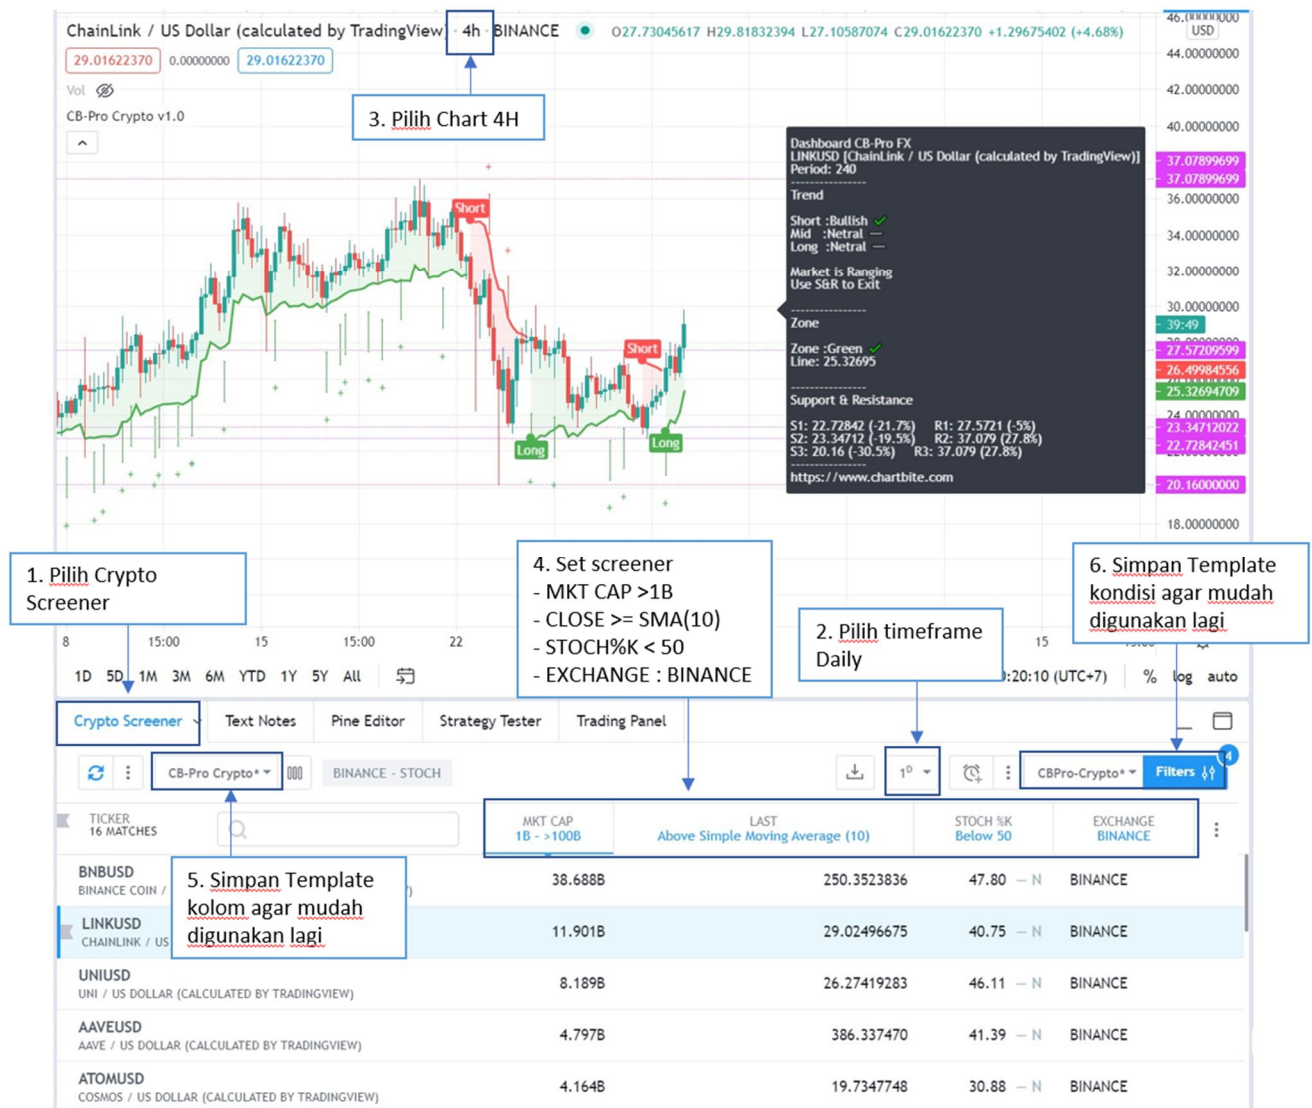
ChainLink / US Dollar (calculated by TradingView) 4h BINANCE O27.73045617 H29.81832394 L27.10587074 C29.01622370 +1.29675402 (+4.68%)

29.01622370 0.00000000 29.01622370

Vol

CB-Pro Crypto v1.0

3. Pilih Chart 4H

Short
Short
Long
Long

Dashboard CB-Pro FX
LINKUSD [ChainLink / US Dollar (calculated by TradingView)]
Period: 240
Trend
Short :Bullish
Mid :Netral —
Long :Netral —
Market is Ranging
Use S&R to Exit
Zone
Zone :Green
Line: 25.32695
Support & Resistance
S1: 22.72842 (-21.7%) R1: 27.5721 (-5%)
S2: 23.34712 (-19.5%) R2: 37.079 (27.8%)
S3: 20.16 (-30.5%) R3: 37.079 (27.8%)
https://www.chartbite.com

USD
46.00000000
44.00000000
42.00000000
40.00000000
37.07899699
37.07899699
36.00000000
34.00000000
32.00000000
30.00000000
39:49
27.57209599
26.49984556
25.32694709
24.00000000
23.34712022
22.72842451
20.16000000
18.00000000

1. Pilih Crypto Screener

4. Set screener
- MKT CAP >1B
- CLOSE >= SMA(10)
- STOCH%K < 50
- EXCHANGE : BINANCE

2. Pilih timeframe Daily

6. Simpan Template kondisi agar mudah digunakan lagi

8 15:00 15 15:00 22 15

1D 5D 1M 3M 6M YTD 1Y 5Y All

0:20:10 (UTC+7) % log auto

Crypto Screener | Text Notes | Pine Editor | Strategy Tester | Trading Panel

CB-Pro Crypto* BINANCE - STOCH 1D CBPro-Crypto* Filters 4

| TICKER 16 MATCHES | MKT CAP 1B - >100B | LAST Above Simple Moving Average (10) | STOCH %K Below 50 | EXCHANGE BINANCE |
|---|---|---|---|---|
| BNBUSD BINANCE COIN | 38.688B | 250.3523836 | 47.80 — N | BINANCE |
| LINKUSD CHAINLINK / US | 11.901B | 29.02496675 | 40.75 — N | BINANCE |
| UNIUSD UNI / US DOLLAR (CALCULATED BY TRADINGVIEW) | 8.189B | 26.27419283 | 46.11 — N | BINANCE |
| AAVEUSD AAVE / US DOLLAR (CALCULATED BY TRADINGVIEW) | 4.797B | 386.337470 | 41.39 — N | BINANCE |
| ATOMUSD COSMOS / US DOLLAR (CALCULATED BY TRADINGVIEW) | 4.164B | 19.7347748 | 30.88 — N | BINANCE |

5. Simpan Template kolom agar mudah digunakan lagi